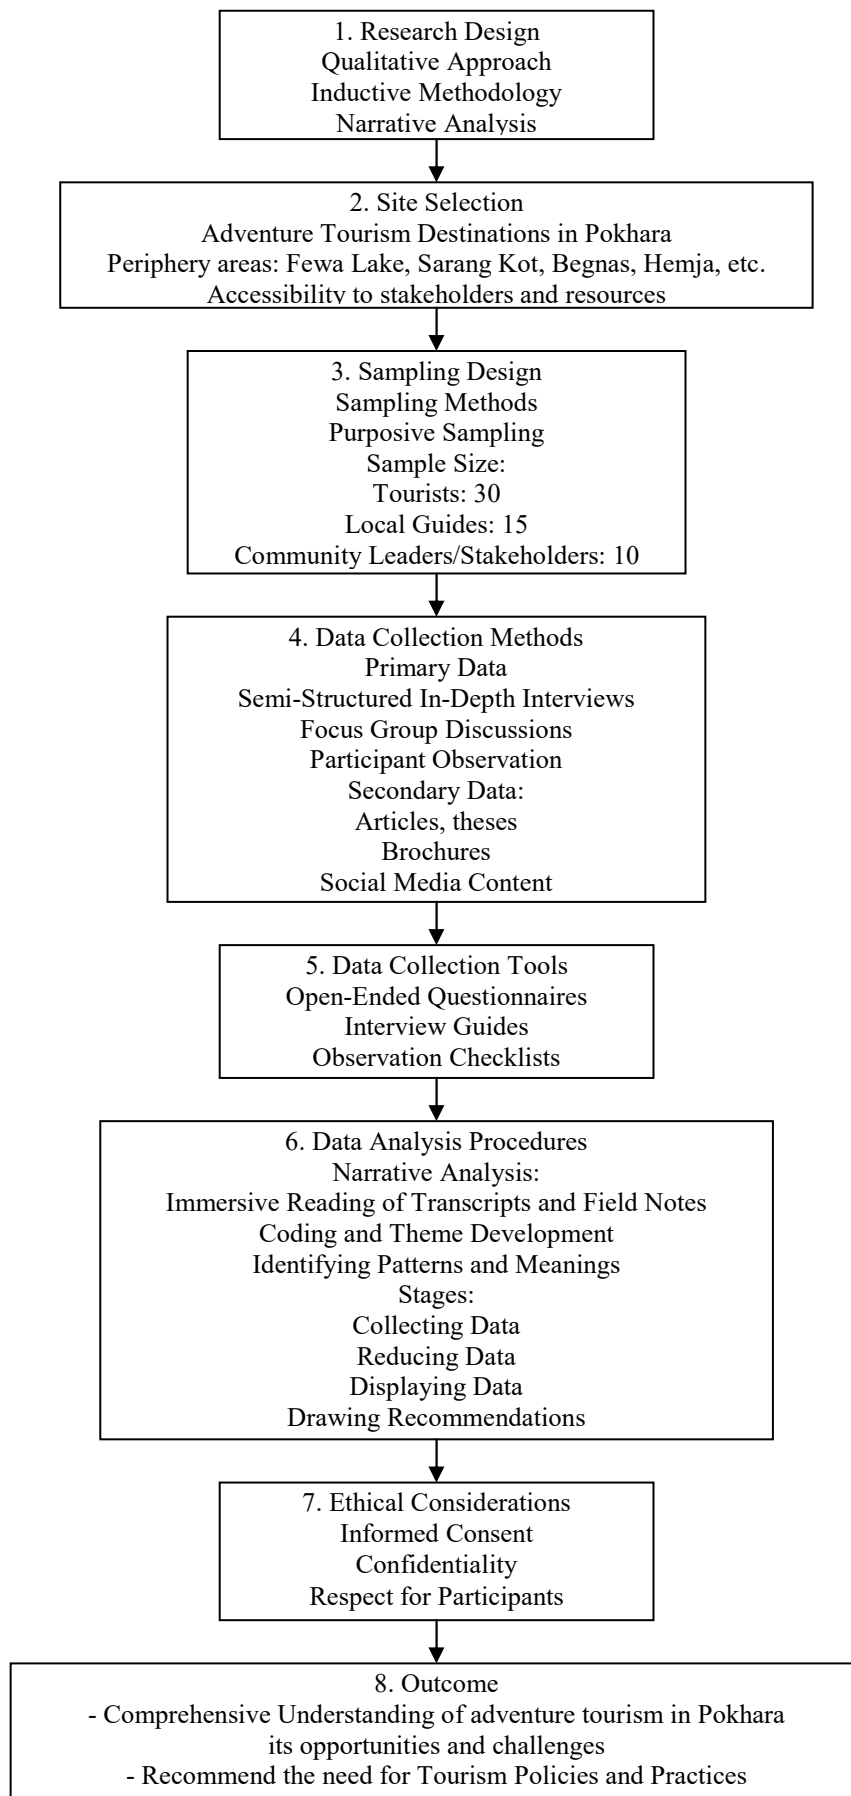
1. Research Design
Qualitative Approach
Inductive Methodology
Narrative Analysis

2. Site Selection
Adventure Tourism Destinations in Pokhara
Periphery areas: Fewa Lake, Sarang Kot, Begnas, Hemja, etc.
Accessibility to stakeholders and resources

3. Sampling Design
Sampling Methods
Purposive Sampling
Sample Size:
Tourists: 30
Local Guides: 15
Community Leaders/Stakeholders: 10

4. Data Collection Methods
Primary Data
Semi-Structured In-Depth Interviews
Focus Group Discussions
Participant Observation
Secondary Data:
Articles, theses
Brochures
Social Media Content

5. Data Collection Tools
Open-Ended Questionnaires
Interview Guides
Observation Checklists

6. Data Analysis Procedures
Narrative Analysis:
Immersive Reading of Transcripts and Field Notes
Coding and Theme Development
Identifying Patterns and Meanings
Stages:
Collecting Data
Reducing Data
Displaying Data
Drawing Recommendations

7. Ethical Considerations
Informed Consent
Confidentiality
Respect for Participants

8. Outcome
- Comprehensive Understanding of adventure tourism in Pokhara its opportunities and challenges
- Recommend the need for Tourism Policies and Practices